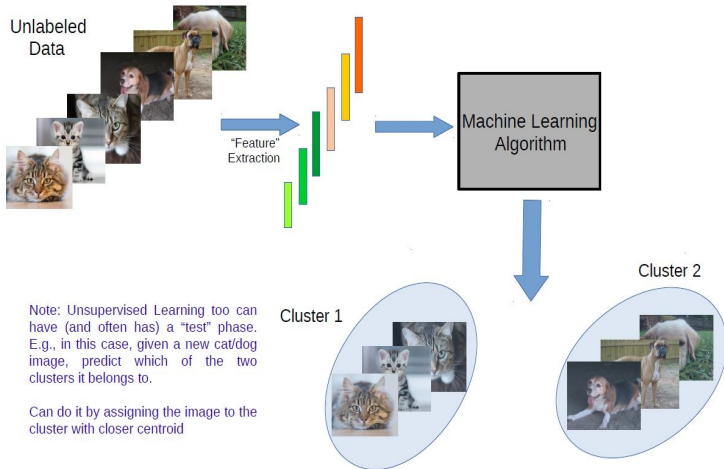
Unlabeled Data

"Feature" Extraction

Machine Learning Algorithm

Cluster 1

Cluster 2

Note: Unsupervised Learning too can have (and often has) a "test" phase. E.g., in this case, given a new cat/dog image, predict which of the two clusters it belongs to.

Can do it by assigning the image to the cluster with closer centroid